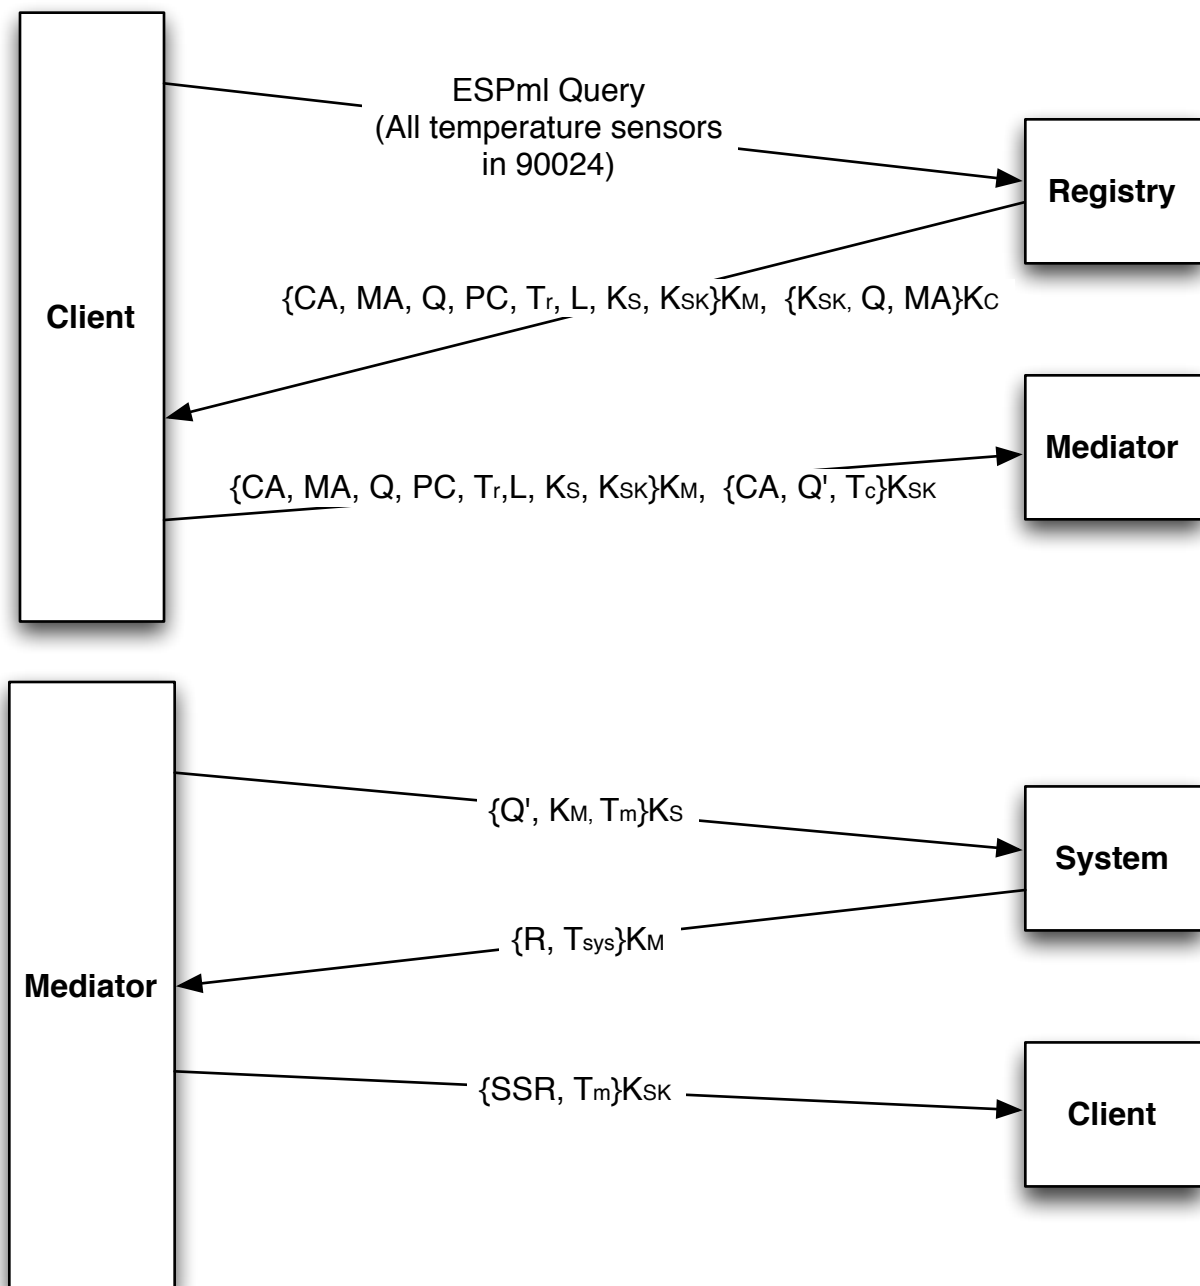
Client

ESPml Query (All temperature sensors in 90024)

Registry

$\{CA, MA, Q, PC, T_r, L, K_S, K_{SK}\}K_M$, $\{K_{SK}, Q, MA\}K_C$

Mediator

$\{CA, MA, Q, PC, T_r, L, K_S, K_{SK}\}K_M$, $\{CA, Q', T_c\}K_{SK}$

Mediator

$\{Q', K_M, T_m\}K_S$

System

$\{R, T_{sys}\}K_M$

$\{SSR, T_m\}K_{SK}$

Client